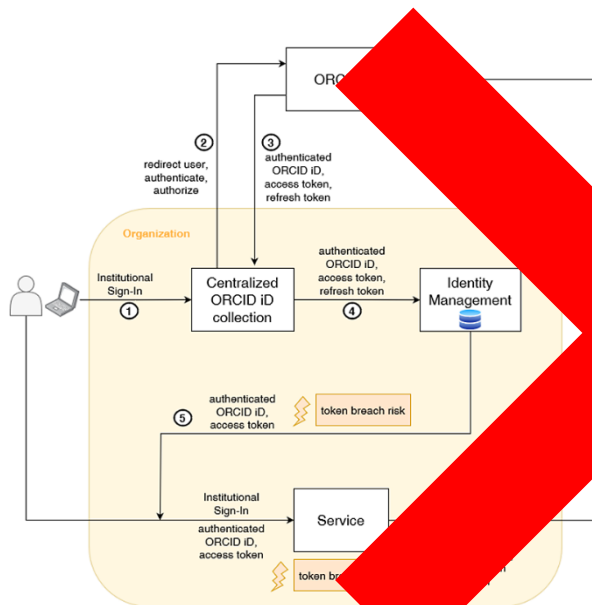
ORC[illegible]

2
redirect user, authenticate, authorize

3
authenticated ORCID iD, access token, refresh token

Organization

Institutional Sign-In
1

Centralized ORCID iD collection

authenticated ORCID iD, access token, refresh token
4

Identity Management

5
authenticated ORCID iD, access token

token breach risk

Institutional Sign-In

authenticated ORCID iD, access token

Service

token br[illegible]